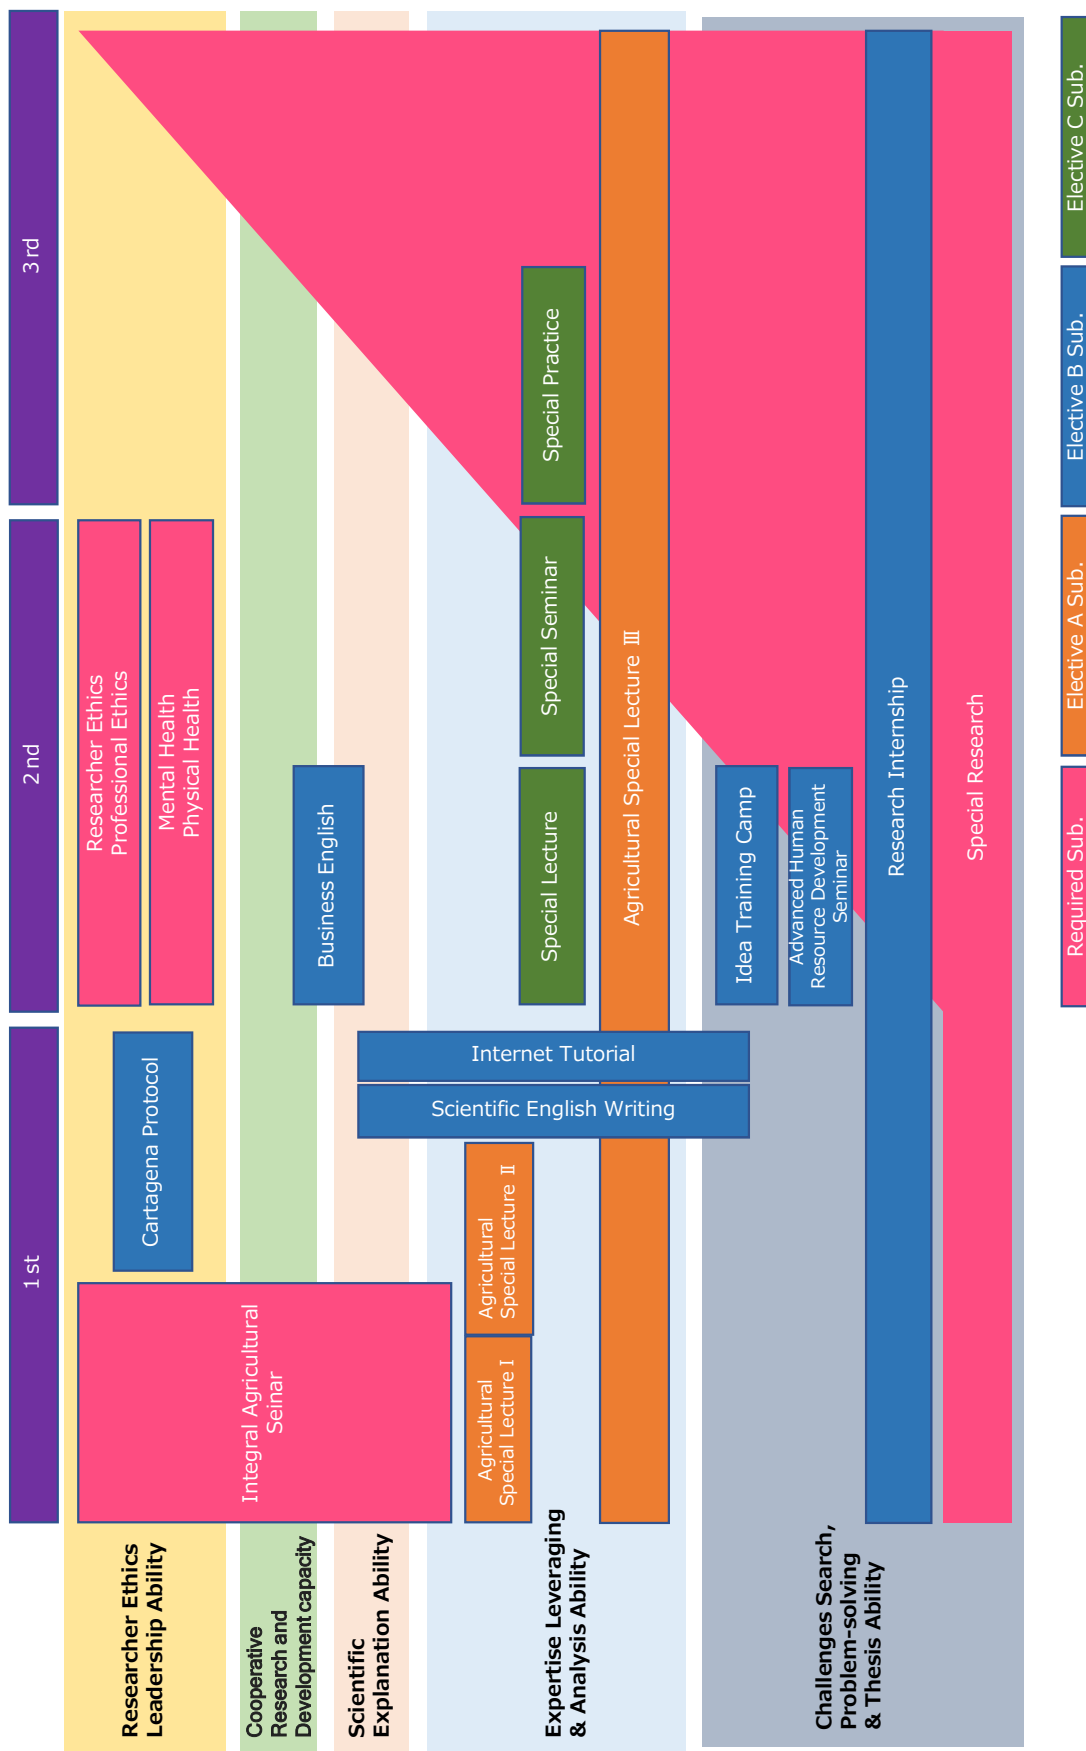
3rd

2nd

1st

Researcher Ethics
Professional Ethics

Mental Health
Physical Health

Cartagena Protocol

Integral Agricultural Seinar

Business English

Internet Tutorial

Scientific English Writing

Special Practice

Special Seminar

Special Lecture

Agricultural Special Lecture Ⅲ

Agricultural Special Lecture Ⅱ

Agricultural Special Lecture Ⅰ

Idea Training Camp

Advanced Human Resource Development Seminar

Research Internship

Special Research

Researcher Ethics
Leadership Ability

Cooperative Research and Development capacity

Scientific Explanation Ability

Expertise Leveraging & Analysis Ability

Challenges Search, Problem-solving & Thesis Ability

Elective C Sub.

Elective B Sub.

Elective A Sub.

Required Sub.